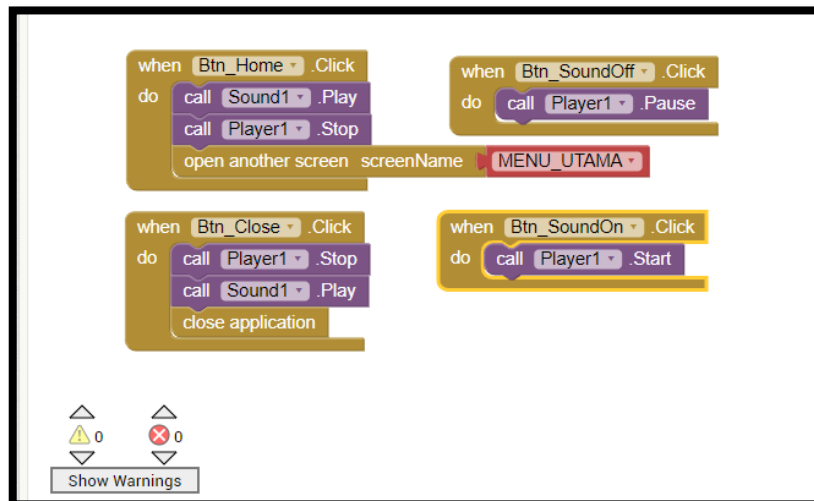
when Btn_Home .Click
do call Sound1 .Play
call Player1 .Stop
open another screen screenName MENU_UTAMA

when Btn_SoundOff .Click
do call Player1 .Pause

when Btn_Close .Click
do call Player1 .Stop
call Sound1 .Play
close application

when Btn_SoundOn .Click
do call Player1 .Start

0
0
Show Warnings